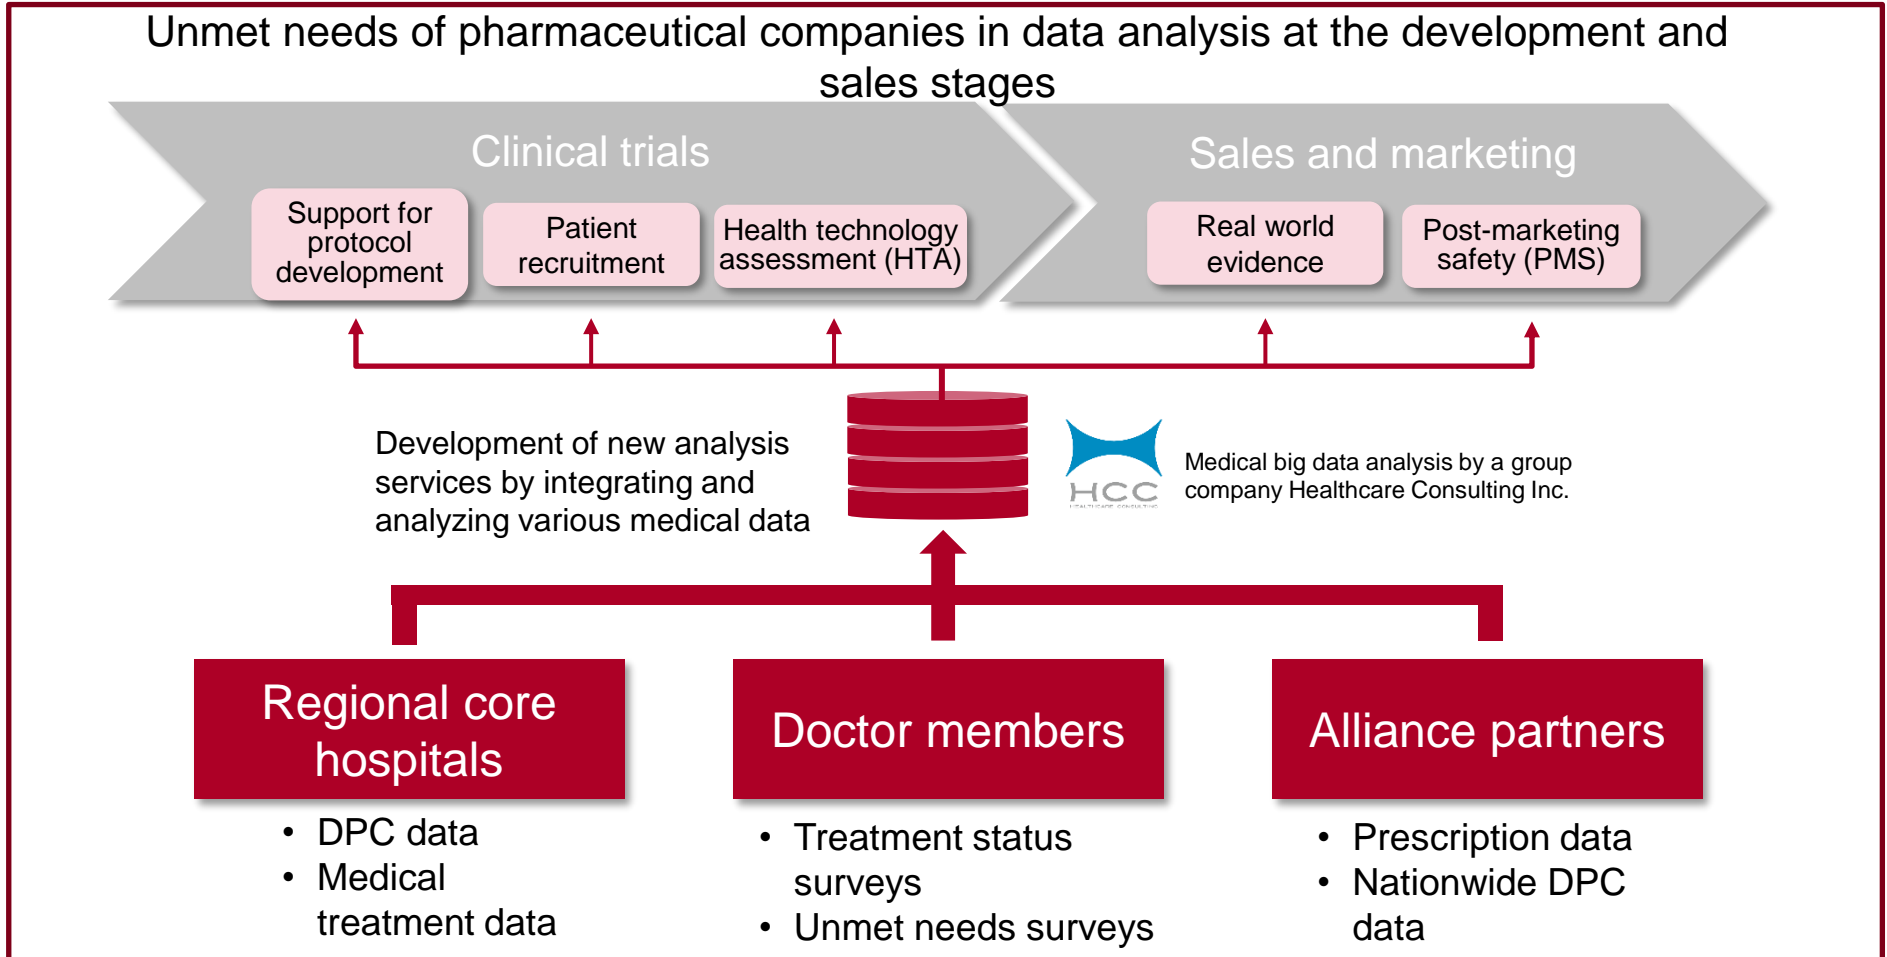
Unmet needs of pharmaceutical companies in data analysis at the development and sales stages

Clinical trials

Support for protocol development

Patient recruitment

Health technology assessment (HTA)

Sales and marketing

Real world evidence

Post-marketing safety (PMS)

Development of new analysis services by integrating and analyzing various medical data

HCC

HEALTHCARE CONSULTING

Medical big data analysis by a group company Healthcare Consulting Inc.

Regional core hospitals

• DPC data
• Medical treatment data

Doctor members

• Treatment status surveys
• Unmet needs surveys

Alliance partners

• Prescription data
• Nationwide DPC data